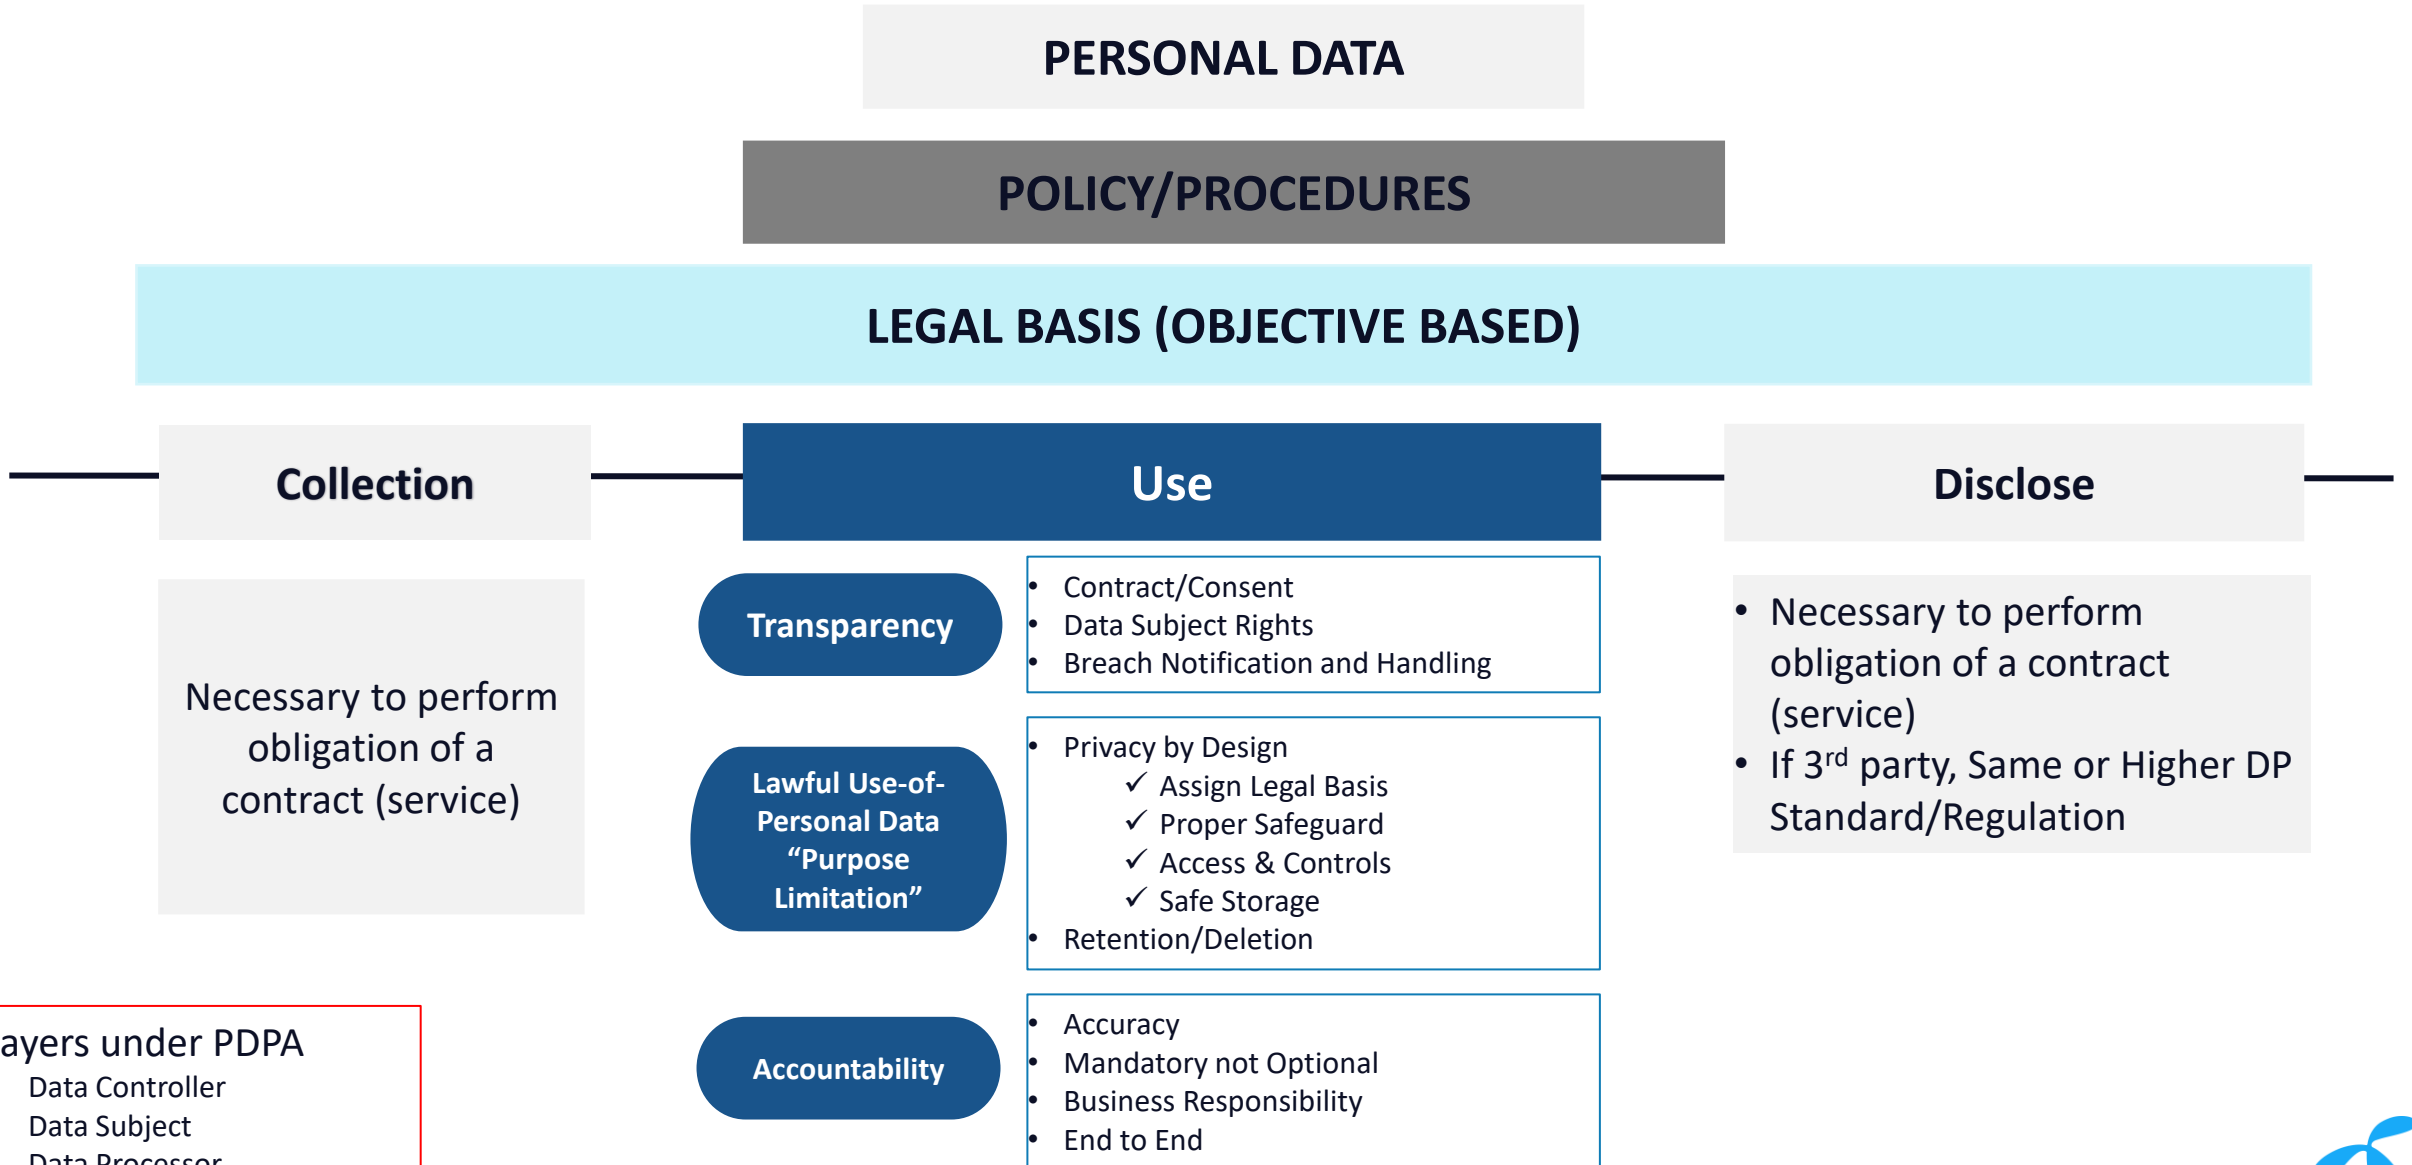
PERSONAL DATA

POLICY/PROCEDURES

LEGAL BASIS (OBJECTIVE BASED)

Collection

Use

Disclose

Necessary to perform obligation of a contract (service)

Transparency

- Contract/Consent
- Data Subject Rights
- Breach Notification and Handling

Lawful Use-of-Personal Data “Purpose Limitation”

- Privacy by Design
  ✓ Assign Legal Basis
  ✓ Proper Safeguard
  ✓ Access & Controls
  ✓ Safe Storage
- Retention/Deletion

Accountability

- Accuracy
- Mandatory not Optional
- Business Responsibility
- End to End

- Necessary to perform obligation of a contract (service)
- If 3$^{rd}$ party, Same or Higher DP Standard/Regulation

ayers under PDPA
Data Controller
Data Subject
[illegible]